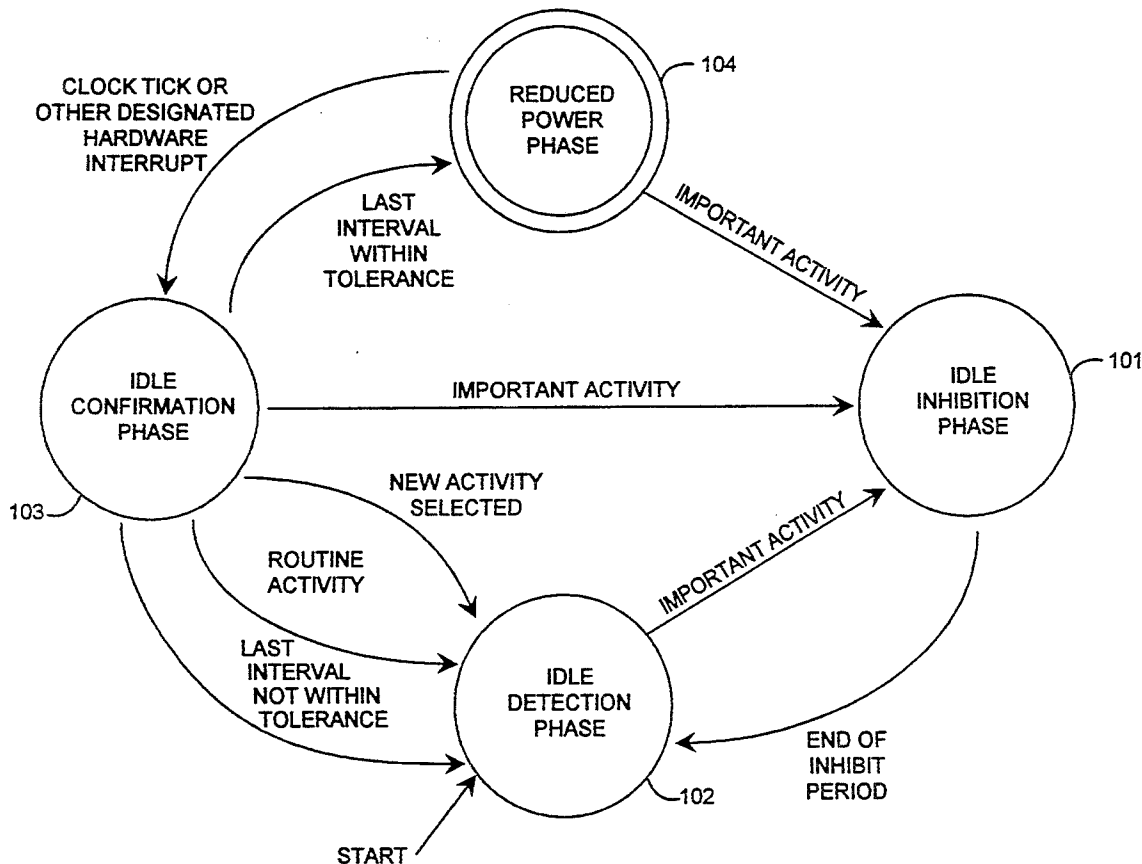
CLOCK TICK OR OTHER DESIGNATED HARDWARE INTERRUPT

REDUCED POWER PHASE

104

LAST INTERVAL WITHIN TOLERANCE

IMPORTANT ACTIVITY

IDLE CONFIRMATION PHASE

IMPORTANT ACTIVITY

IDLE INHIBITION PHASE

101

103

NEW ACTIVITY SELECTED

ROUTINE ACTIVITY

IMPORTANT ACTIVITY

LAST INTERVAL NOT WITHIN TOLERANCE

IDLE DETECTION PHASE

END OF INHIBIT PERIOD

102

START